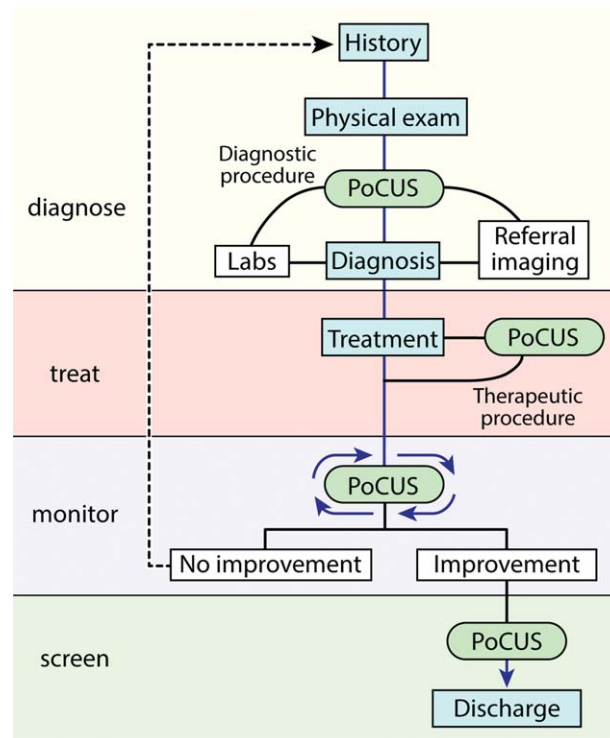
History

Physical exam

Diagnostic procedure

PoCUS

diagnose

Labs

Diagnosis

Referral imaging

treat

Treatment

PoCUS

Therapeutic procedure

monitor

PoCUS

No improvement

Improvement

screen

PoCUS

Discharge